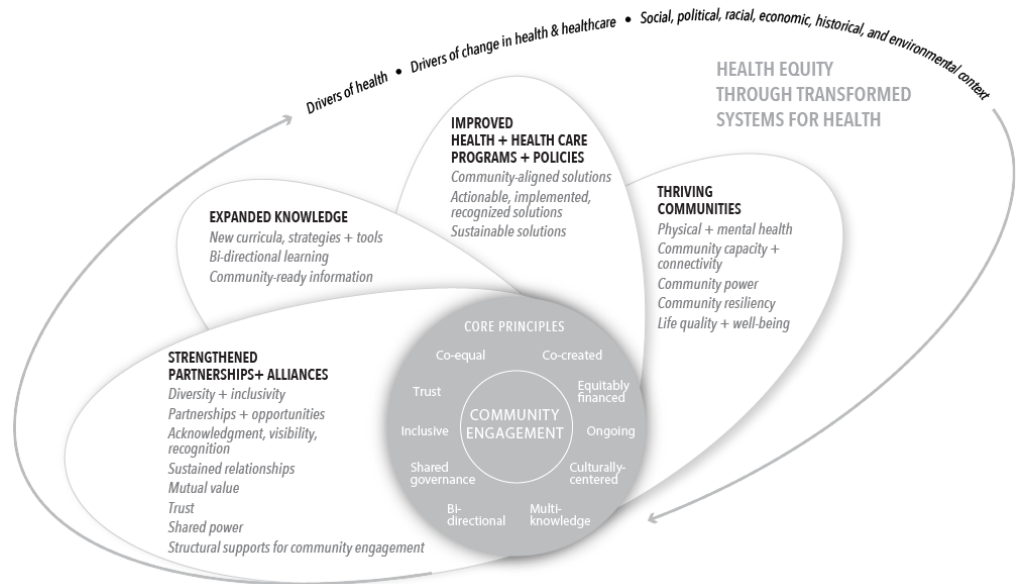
Drivers of health • Drivers of change in health & healthcare • Social, political, racial, economic, historical, and environmental context

HEALTH EQUITY THROUGH TRANSFORMED SYSTEMS FOR HEALTH

IMPROVED HEALTH + HEALTH CARE PROGRAMS + POLICIES
Community-aligned solutions
Actionable, implemented, recognized solutions
Sustainable solutions

EXPANDED KNOWLEDGE
New curricula, strategies + tools
Bi-directional learning
Community-ready information

THRIVING COMMUNITIES
Physical + mental health
Community capacity + connectivity
Community power
Community resiliency
Life quality + well-being

STRENGTHENED PARTNERSHIPS+ ALLIANCES
Diversity + inclusivity
Partnerships + opportunities
Acknowledgment, visibility, recognition
Sustained relationships
Mutual value
Trust
Shared power
Structural supports for community engagement

CORE PRINCIPLES
Co-equal
Co-created
Trust
Equitably financed
Inclusive
COMMUNITY ENGAGEMENT
Ongoing
Shared governance
Culturally-centered
Bi-directional
Multi-knowledge